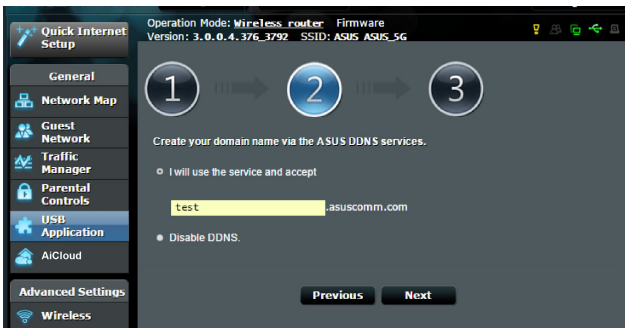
Quick Internet Setup

Operation Mode: Wireless router Firmware Version: 3.0.0.4.376_3792 SSID: ASUS ASUS_5G

General

Network Map

Guest Network

Traffic Manager

Parental Controls

USB Application

AiCloud

Advanced Settings

Wireless

1

2

3

Create your domain name via the ASUS DDNS services.

I will use the service and accept

test .asuscomm.com

Disable DDNS.

Previous

Next